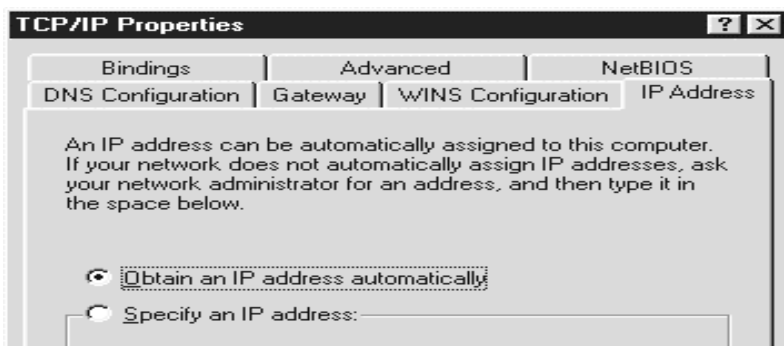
TCP/IP Properties

? X

Bindings
Advanced
NetBIOS
DNS Configuration
Gateway
WINS Configuration
IP Address

An IP address can be automatically assigned to this computer. If your network does not automatically assign IP addresses, ask your network administrator for an address, and then type it in the space below.

Obtain an IP address automatically

Specify an IP address: